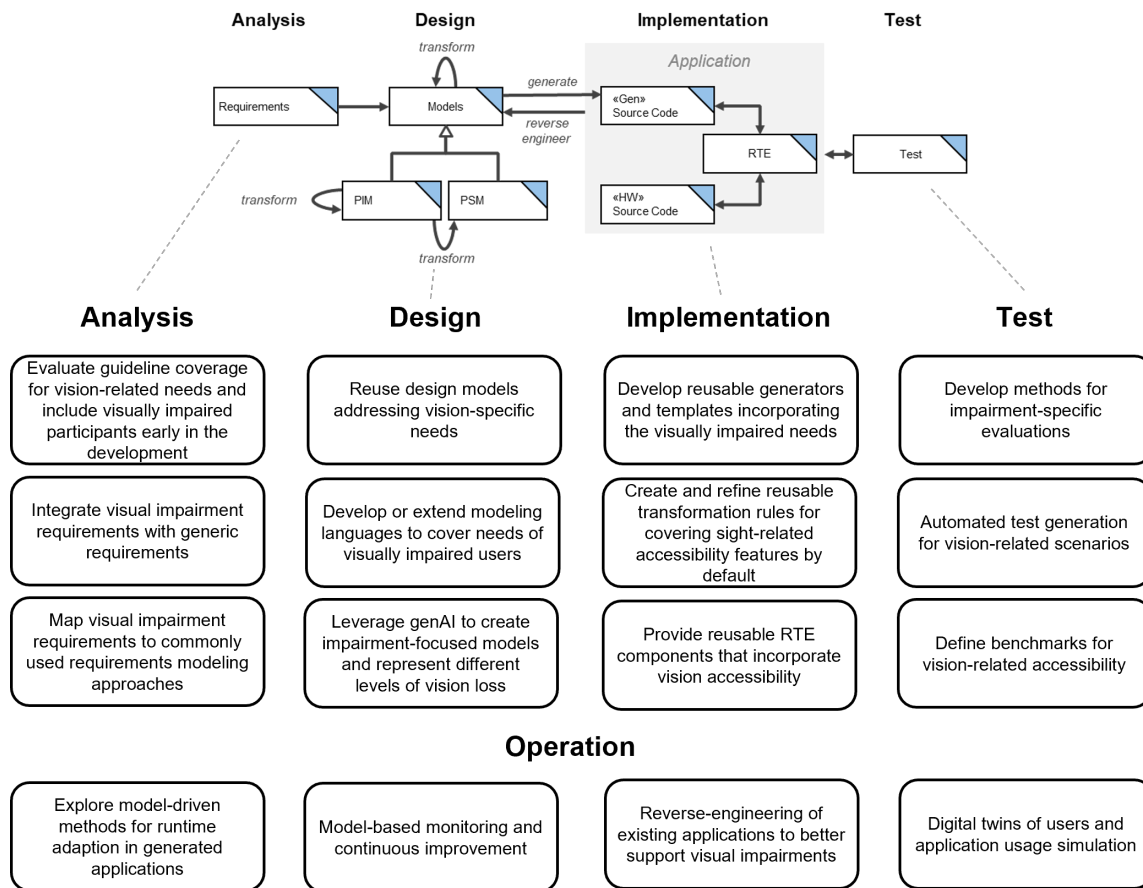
Analysis

Design

Implementation

Test

transform

Application

generate

Requirements

Models

«Gen» Source Code

reverse engineer

RTE

Test

transform

PIM

PSM

«HW» Source Code

transform

Analysis

Design

Implementation

Test

Evaluate guideline coverage for vision-related needs and include visually impaired participants early in the development

Reuse design models addressing vision-specific needs

Develop reusable generators and templates incorporating the visually impaired needs

Develop methods for impairment-specific evaluations

Integrate visual impairment requirements with generic requirements

Develop or extend modeling languages to cover needs of visually impaired users

Create and refine reusable transformation rules for covering sight-related accessibility features by default

Automated test generation for vision-related scenarios

Map visual impairment requirements to commonly used requirements modeling approaches

Leverage genAI to create impairment-focused models and represent different levels of vision loss

Provide reusable RTE components that incorporate vision accessibility

Define benchmarks for vision-related accessibility

Operation

Explore model-driven methods for runtime adaption in generated applications

Model-based monitoring and continuous improvement

Reverse-engineering of existing applications to better support visual impairments

Digital twins of users and application usage simulation